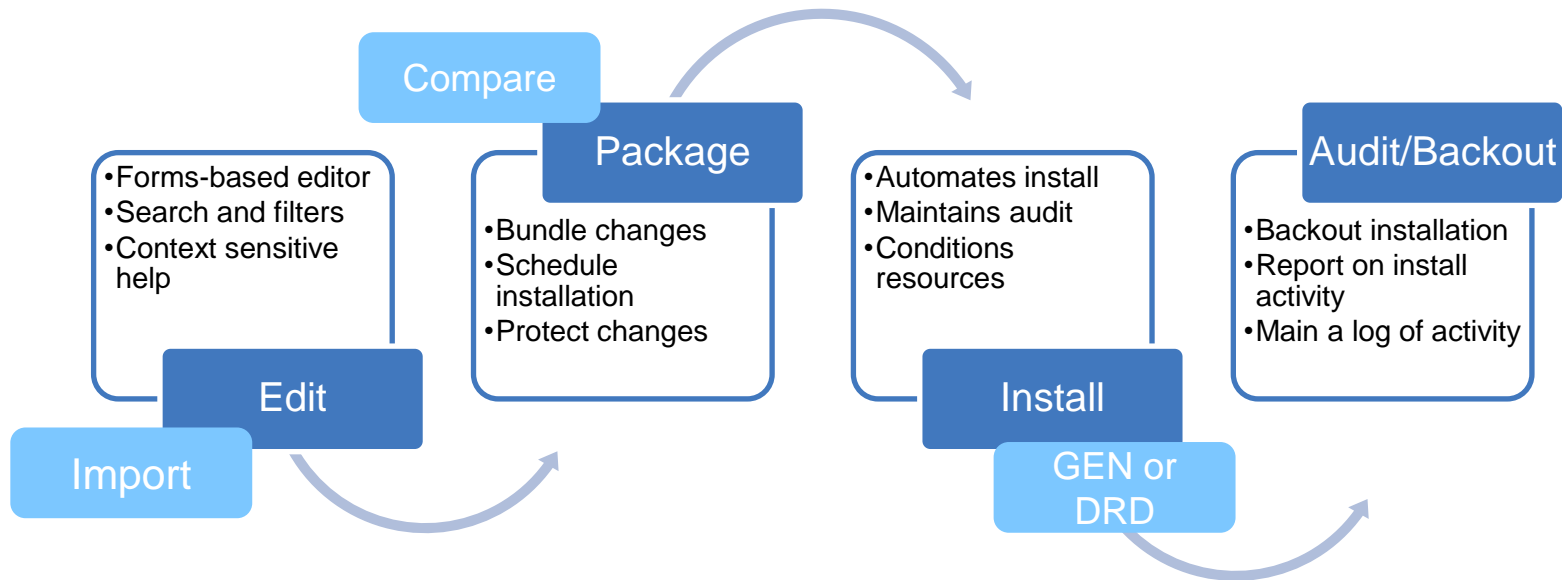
•Forms-based editor
•Search and filters
•Context sensitive help

Edit

Import

Compare

Package

•Bundle changes
•Schedule installation
•Protect changes

•Automates install
•Maintains audit
•Conditions resources

Install

GEN or DRD

Audit/Backout

•Backout installation
•Report on install activity
•Main a log of activity